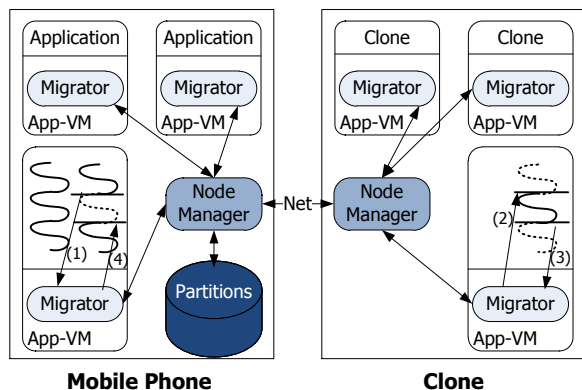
Application

Migrator

App-VM

Application

Migrator

App-VM

(1)

(4)

Migrator

App-VM

Node Manager

Partitions

Net

Node Manager

Clone

Migrator

App-VM

Clone

Migrator

App-VM

(2)

(3)

Migrator

App-VM

Mobile Phone

Clone